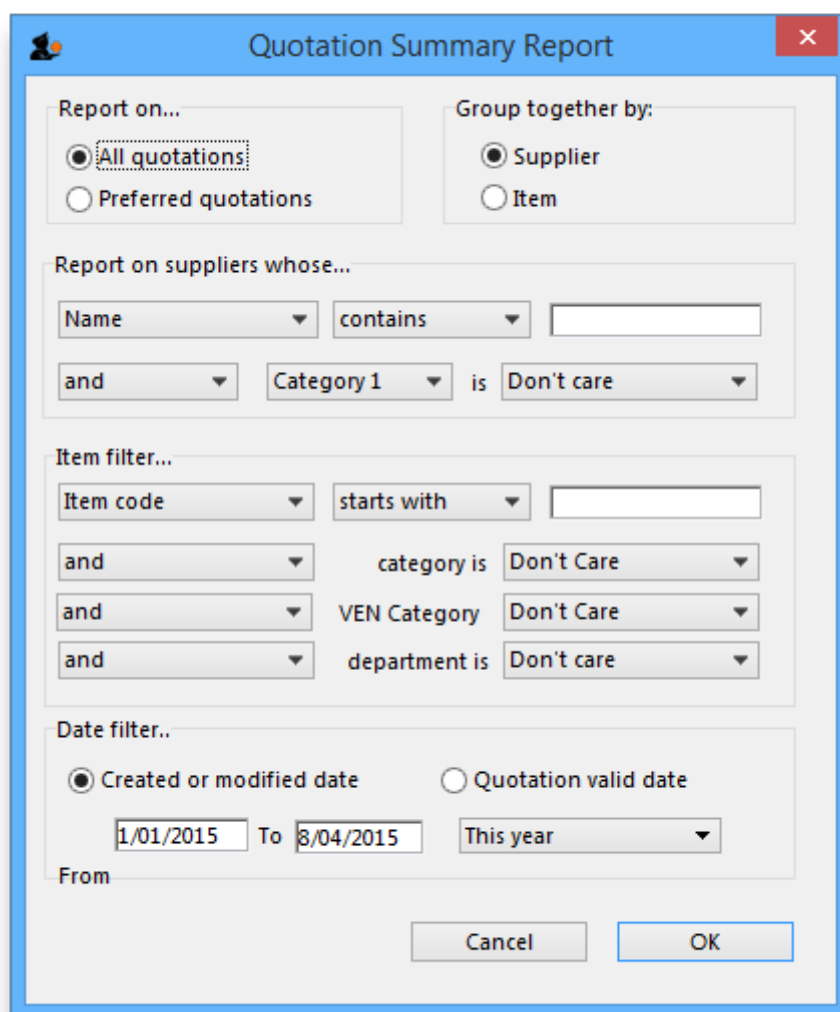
Quotation Summary Report

Report on...
All quotations
Preferred quotations

Group together by:
Supplier
Item

Report on suppliers whose...
Name
contains
and
Category 1
is
Don't care

Item filter...
Item code
starts with
and
category is
Don't Care
and
VEN Category
Don't Care
and
department is
Don't care

Date filter..
Created or modified date
Quotation valid date
1/01/2015
To
8/04/2015
This year
From

Cancel
OK